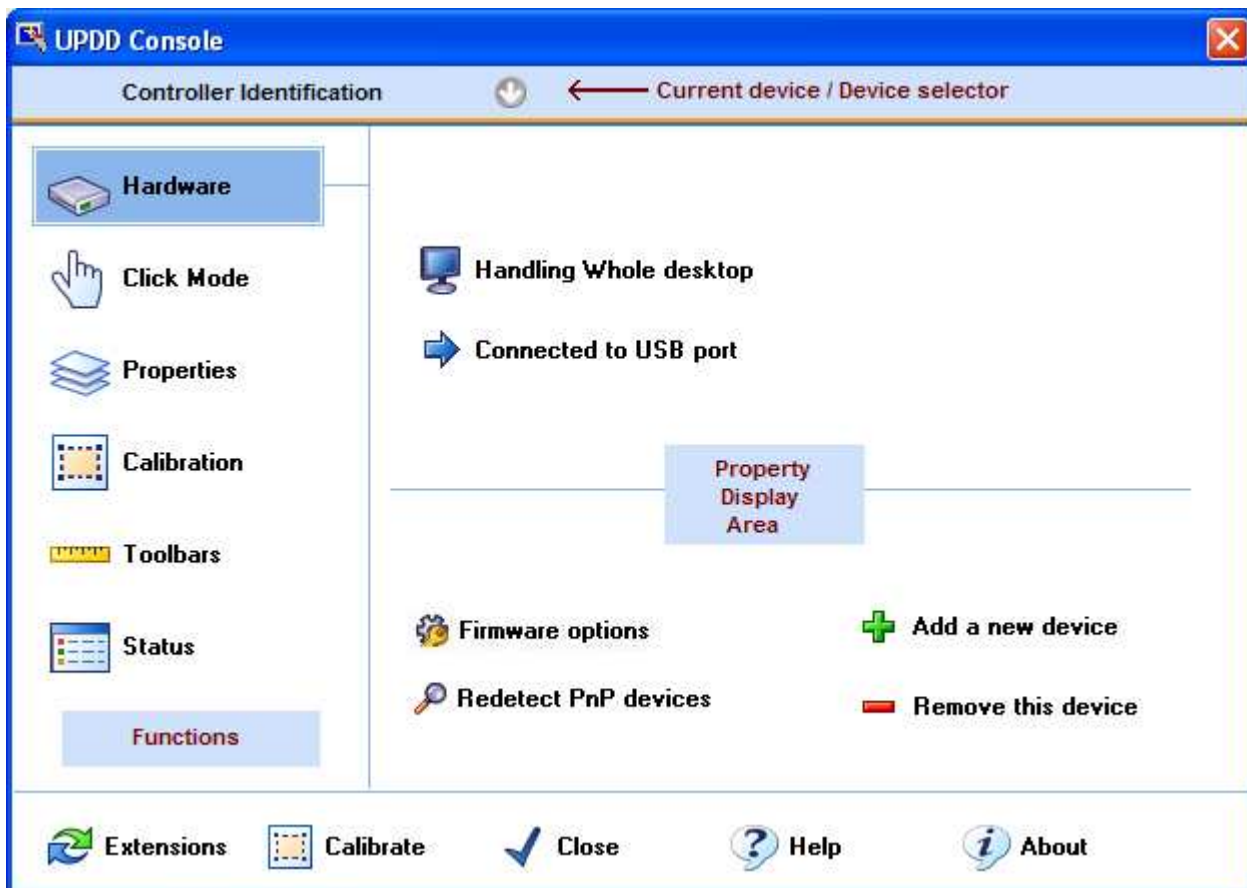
UPDD Console

Controller Identification

Current device / Device selector

Hardware

Click Mode

Properties

Calibration

Toolbars

Status

Functions

Handling Whole desktop

Connected to USB port

Property Display Area

Firmware options

Redetect PnP devices

Add a new device

Remove this device

Extensions

Calibrate

Close

Help

About